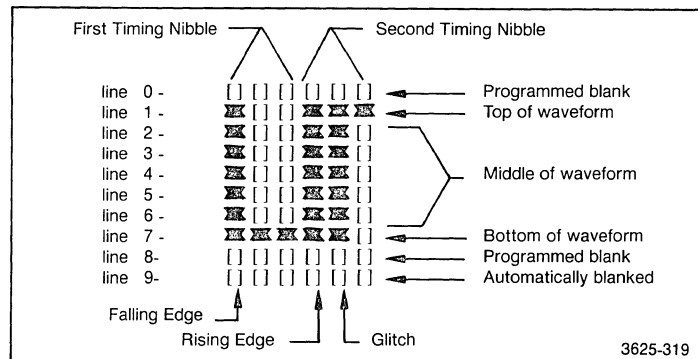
First Timing Nibble

Second Timing Nibble

line 0 - [ ] [ ] [ ] [ ] [ ] [ ]
line 1 -
line 2 - [ ] [ ] [ ]
line 3 - [ ] [ ] [ ]
line 4 - [ ] [ ] [ ]
line 5 - [ ] [ ] [ ]
line 6 - [ ] [ ] [ ]
line 7 - [ ]
line 8- [ ] [ ] [ ] [ ] [ ] [ ]
line 9- [ ] [ ] [ ] [ ] [ ] [ ]

Programmed blank
Top of waveform
Middle of waveform
Bottom of waveform
Programmed blank
Automatically blanked

Falling Edge
Rising Edge
Glitch

3625-319